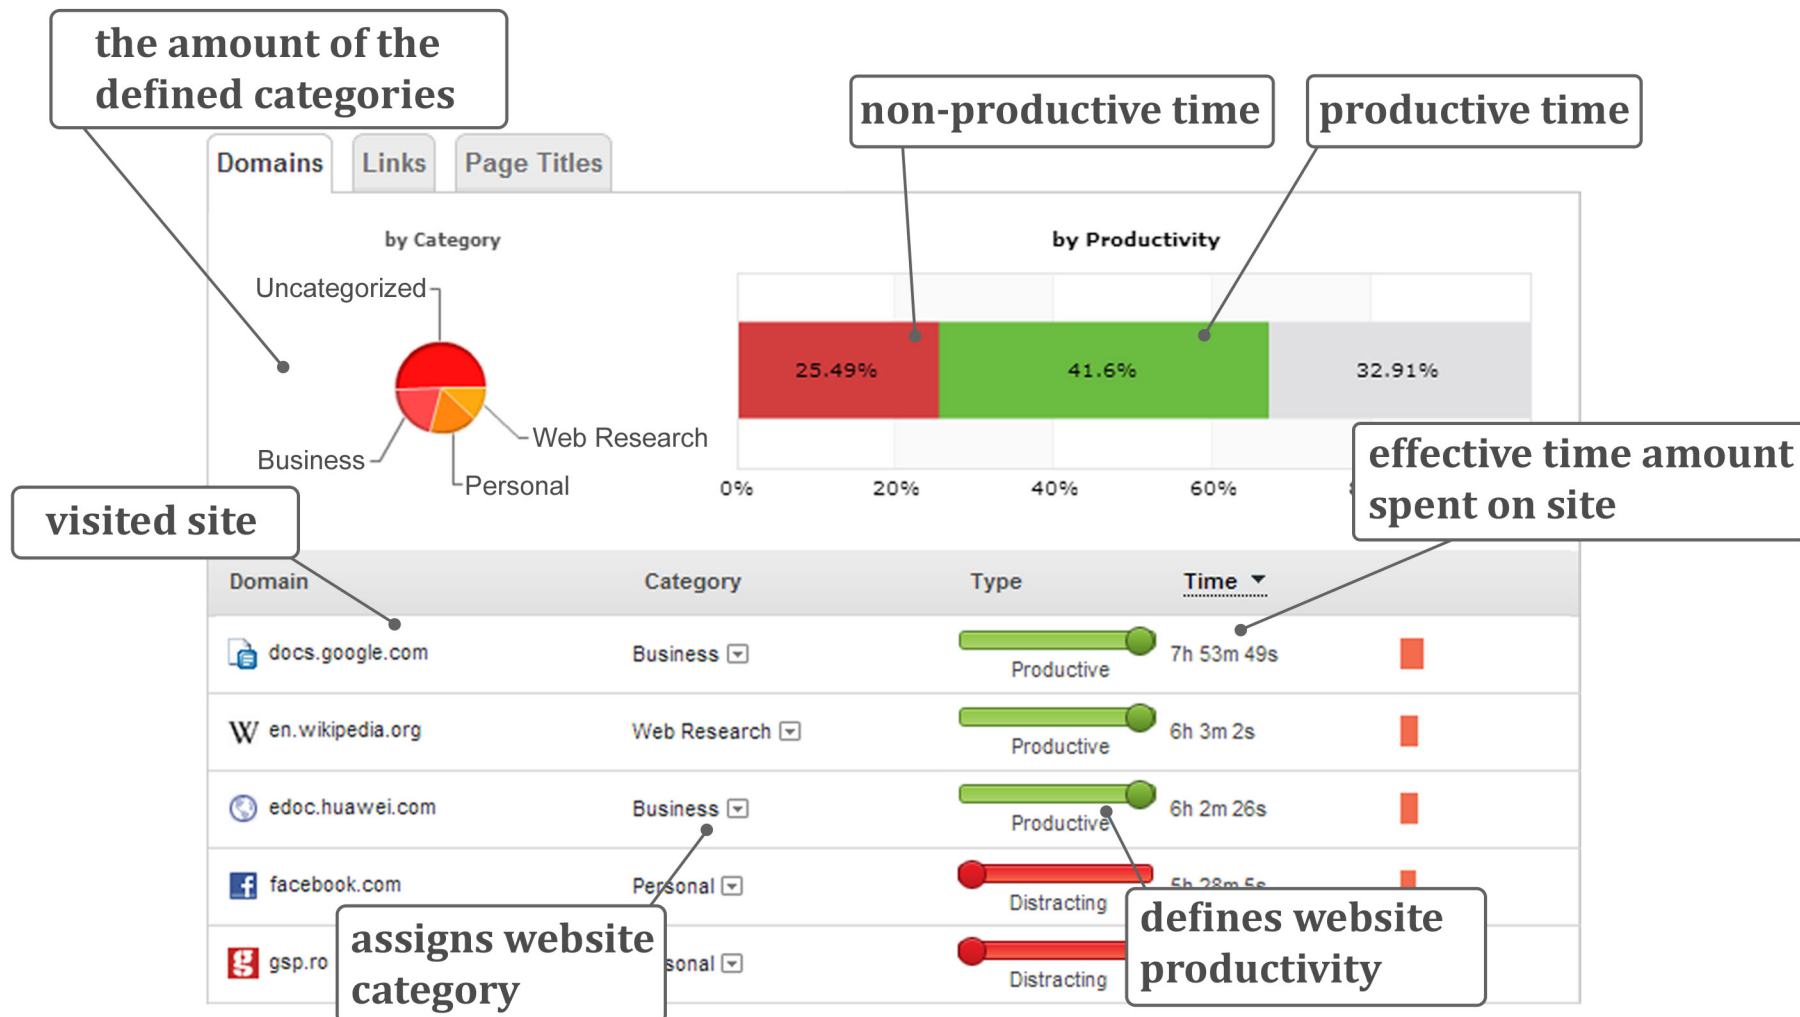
the amount of the defined categories

non-productive time

productive time

Domains Links Page Titles

by Category

Uncategorized

Business

Personal

Web Research

by Productivity

25.49%

41.6%

32.91%

0% 20% 40% 60%

effective time amount spent on site

visited site

| Domain | Category | Type | Time |
|---|---|---|---|
| docs.google.com | Business | Productive | 7h 53m 49s |
| en.wikipedia.org | Web Research | Productive | 6h 3m 2s |
| edoc.huawei.com | Business | Productive | 6h 2m 26s |
| facebook.com | Personal | Distracting | 5h 28m 5s |
| gsp.ro | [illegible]sonal | Distracting | |

assigns website category

defines website productivity